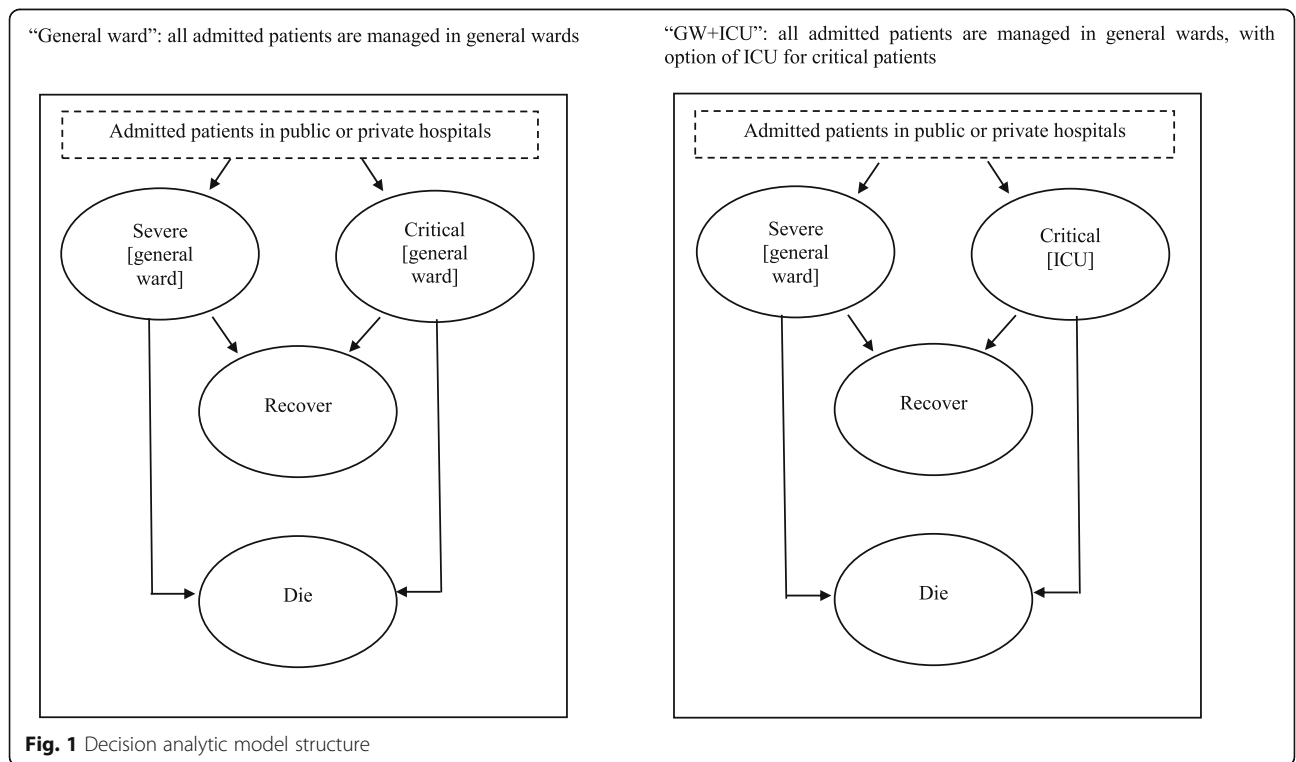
"General ward": all admitted patients are managed in general wards

Admitted patients in public or private hospitals

Severe [general ward]

Critical [general ward]

Recover

Die

"GW+ICU": all admitted patients are managed in general wards, with option of ICU for critical patients

Admitted patients in public or private hospitals

Severe [general ward]

Critical [ICU]

Recover

Die

**Fig. 1** Decision analytic model structure